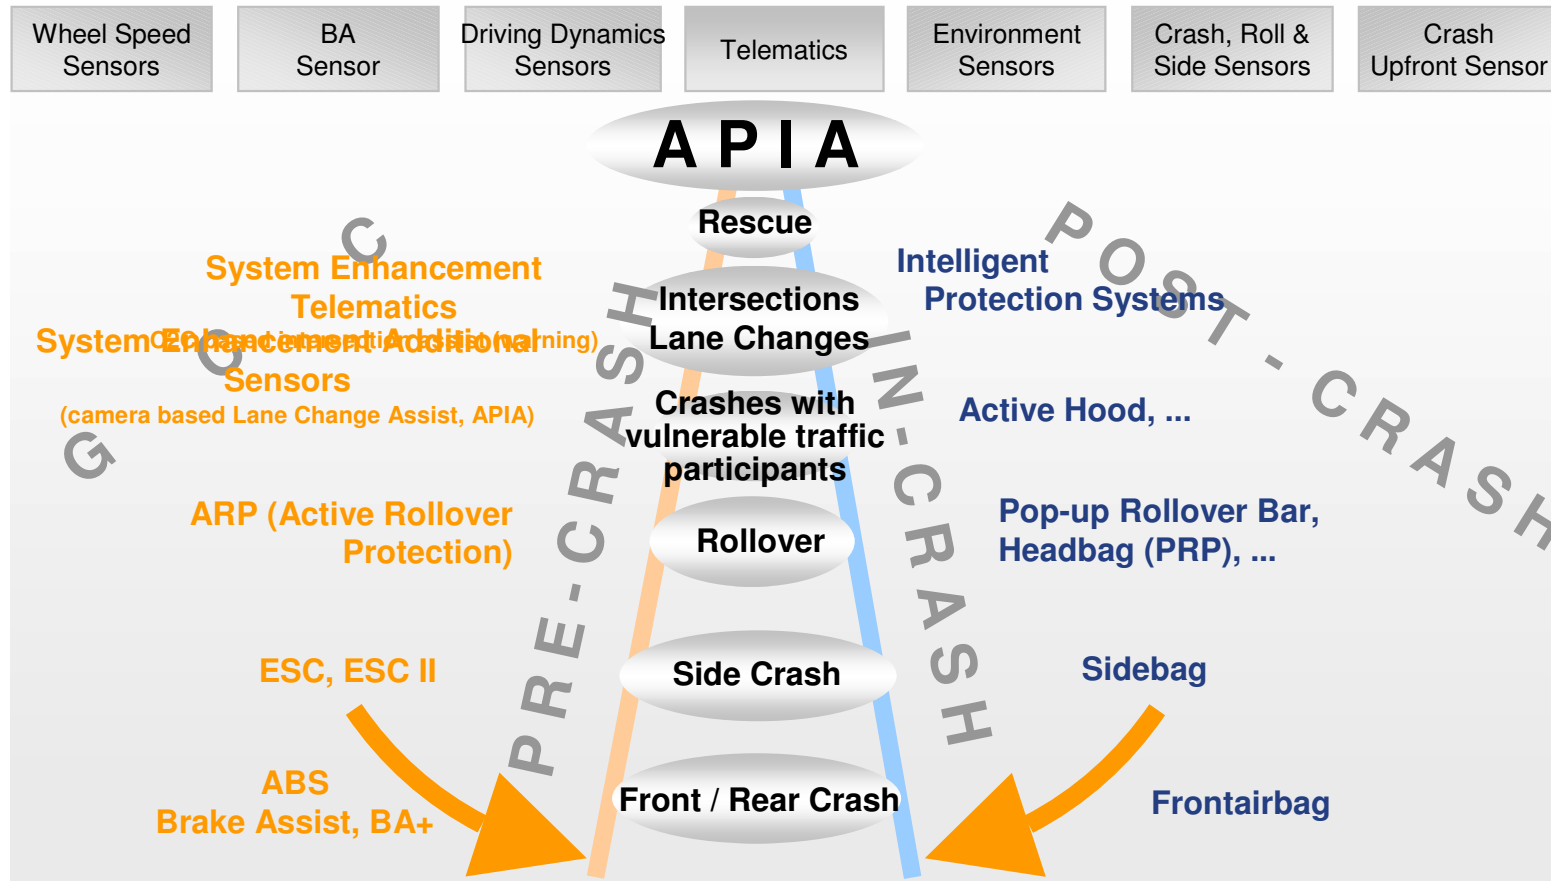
Wheel Speed Sensors

BA Sensor

Driving Dynamics Sensors

Telematics

Environment Sensors

Crash, Roll & Side Sensors

Crash Upfront Sensor

APIA

Rescue

Intersections Lane Changes

Crashes with vulnerable traffic participants

Rollover

Side Crash

Front / Rear Crash

G O I N G

PRE-CRASH

IN-CRASH

POST-CRASH

System Enhancement Telematics

System Enhancement Additional Sensors

(camera based intersection assist/warning)

(camera based Lane Change Assist, APIA)

ARP (Active Rollover Protection)

ESC, ESC II

ABS Brake Assist, BA+

Intelligent Protection Systems

Active Hood, ...

Pop-up Rollover Bar, Headbag (PRP), ...

Sidebag

Frontairbag